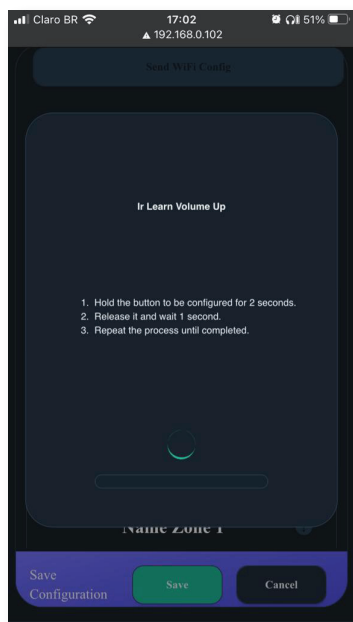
Claro BR 17:02 51%
▲ 192.168.0.102

Send WiFi Config

Ir Learn Volume Up

1. Hold the button to be configured for 2 seconds.
2. Release it and wait 1 second.
3. Repeat the process until completed.

Name Zone 1

Save Configuration

Save

Cancel